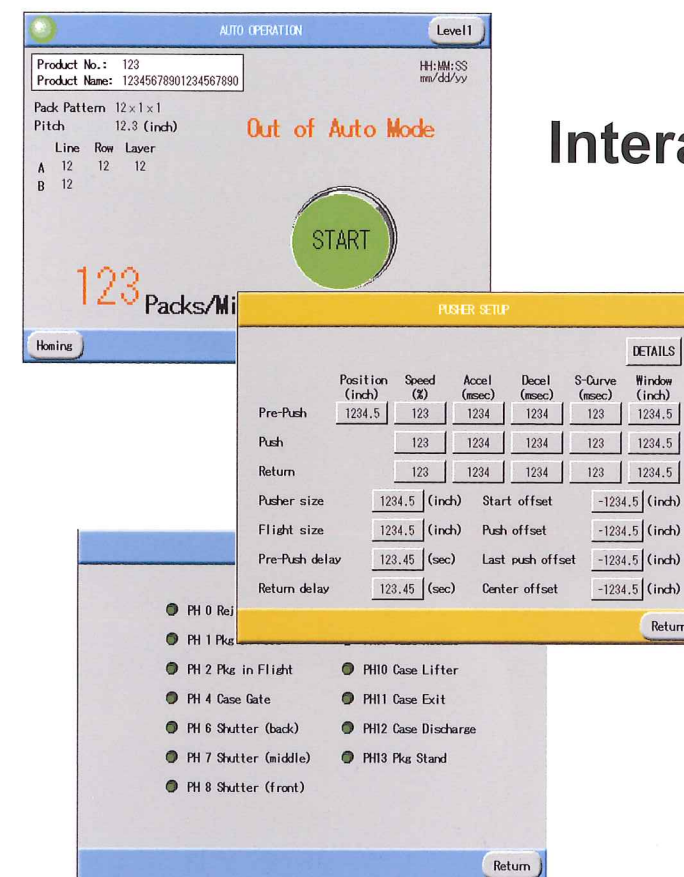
AUTO OPERATION

Level1

Product No.: 123
Product Name: 12345678901234567890

HH:MM:SS
mm/dd/yy

Pack Pattern 12×1×1
Pitch 12.3 (inch)

Out of Auto Mode

| | Line | Row | Layer |
|---|---|---|---|
| A | 12 | 12 | 12 |
| B | 12 | | |

START

123 Packs/Mi

Homing

Intera

PUSHER SETUP

DETAILS

| | Position (inch) | Speed (%) | Accel (msec) | Decel (msec) | S-Curve (msec) | Window (inch) |
|---|---|---|---|---|---|---|
| Pre-Push | 1234.5 | 123 | 1234 | 1234 | 123 | 1234.5 |
| Push | | 123 | 1234 | 1234 | 123 | 1234.5 |
| Return | | 123 | 1234 | 1234 | 123 | 1234.5 |

Pusher size 1234.5 (inch) Start offset -1234.5 (inch)
Flight size 1234.5 (inch) Push offset -1234.5 (inch)
Pre-Push delay 123.45 (sec) Last push offset -1234.5 (inch)
Return delay 123.45 (sec) Center offset -1234.5 (inch)

Return

PH 0 Rej
PH 1 Pkg
PH 2 Pkg in Flight
PH 4 Case Gate
PH 6 Shutter (back)
PH 7 Shutter (middle)
PH 8 Shutter (front)
PH10 Case Lifter
PH11 Case Exit
PH12 Case Discharge
PH13 Pkg Stand

Return